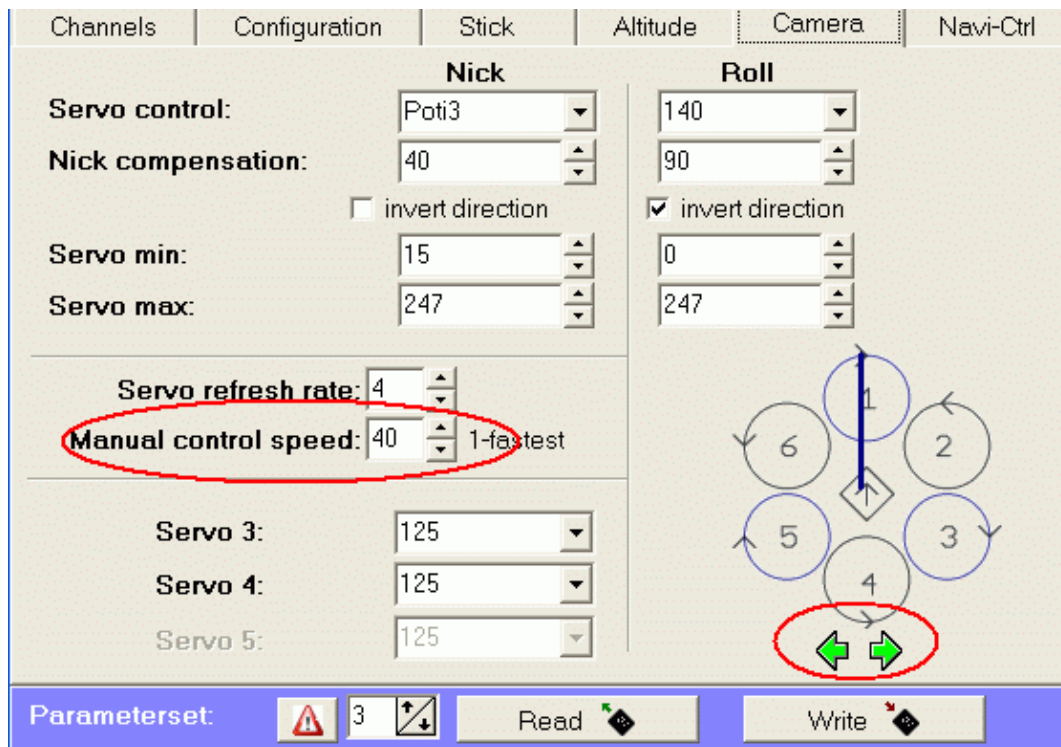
Channels | Configuration | Stick | Altitude | Camera | Navi-Ctrl

Nick

Roll

Servo control: Poti3 140

Nick compensation: 40 90

invert direction

invert direction

Servo min: 15 0

Servo max: 247 247

Servo refresh rate: 4

Manual control speed: 40 1-fastest

Servo 3: 125

Servo 4: 125

Servo 5: 125

1 2 3 4 5 6

Parameterset: 3 Read Write